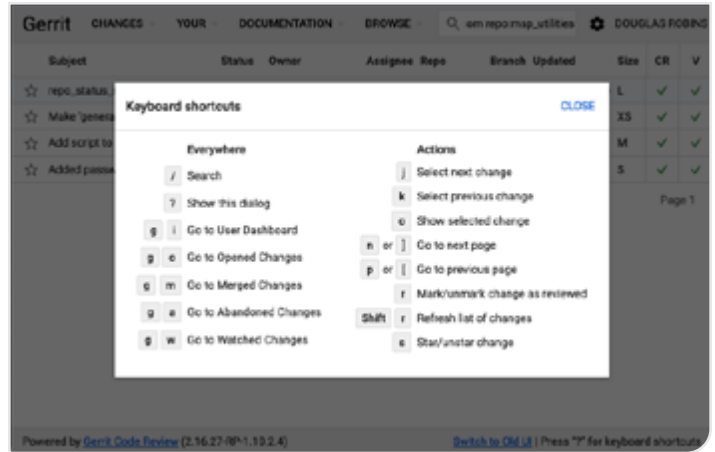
Gerrit CHANGES YOUR DOCUMENTATION BROWSE em repo map_utilities DOUGLAS ROBINS

| | Subject | Status | Owner | Assignee | Repo | Branch | Updated | Size | CR | V |
|---|---|---|---|---|---|---|---|---|---|---|
| ☆ | repo_status_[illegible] | | | | | | | L | ✓ | ✓ |
| ☆ | Make 'genera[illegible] | | | | | | | XS | ✓ | ✓ |
| ☆ | Add script to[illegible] | | | | | | | M | ✓ | ✓ |
| ☆ | Added passe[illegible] | | | | | | | S | ✓ | ✓ |

Page 1

Keyboard shortcuts CLOSE

Everywhere
/ Search
? Show this dialog
g i Go to User Dashboard
g o Go to Opened Changes
g m Go to Merged Changes
g a Go to Abandoned Changes
g w Go to Watched Changes

Actions
j Select next change
k Select previous change
o Show selected change
n or ] Go to next page
p or [ Go to previous page
r Mark/unmark change as reviewed
Shift r Refresh list of changes
s Star/unstar change

Powered by Gerrit Code Review (2.16.27-RP-1.10.2.4) Switch to Old UI | Press "?" for keyboard shortcuts